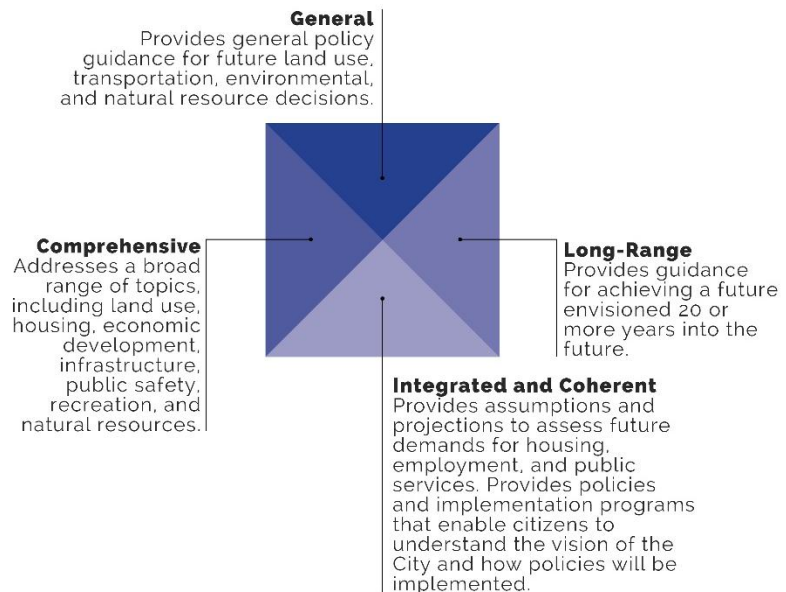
**General**
Provides general policy guidance for future land use, transportation, environmental, and natural resource decisions.

**Comprehensive**
Addresses a broad range of topics, including land use, housing, economic development, infrastructure, public safety, recreation, and natural resources.

**Long-Range**
Provides guidance for achieving a future envisioned 20 or more years into the future.

**Integrated and Coherent**
Provides assumptions and projections to assess future demands for housing, employment, and public services. Provides policies and implementation programs that enable citizens to understand the vision of the City and how policies will be implemented.